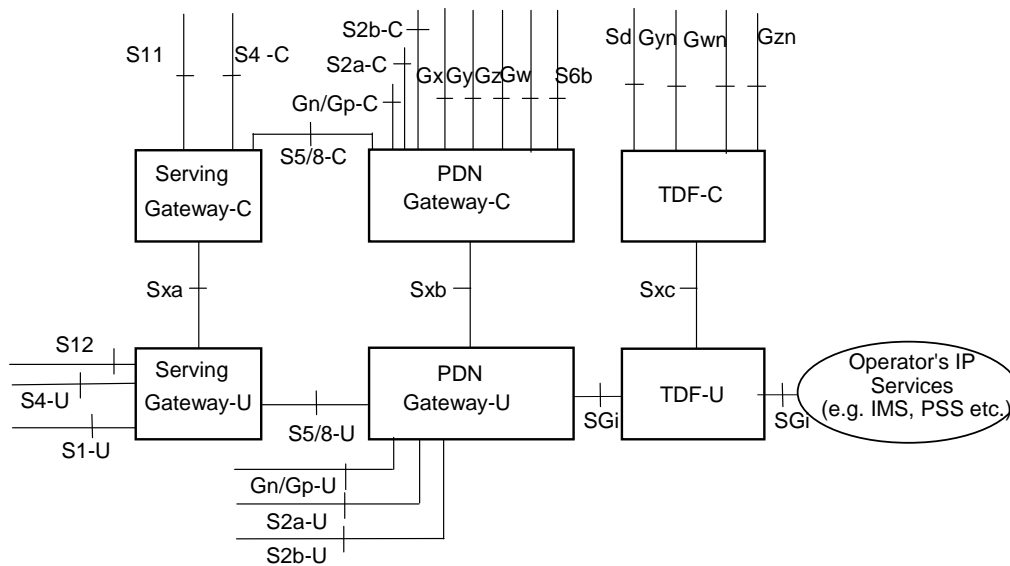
S11
S4 -C
S2b-C
S2a-C
Gn/Gp-C
Gx Gy Gz Gw
S6b
Sd Gyn Gwn
Gzn
S5/8-C
Serving Gateway-C
PDN Gateway-C
TDF-C
Sxa
Sxb
Sxc
S12
S4-U
S1-U
Serving Gateway-U
S5/8-U
PDN Gateway-U
SGi
TDF-U
SGi
Operator's IP Services (e.g. IMS, PSS etc.)
Gn/Gp-U
S2a-U
S2b-U